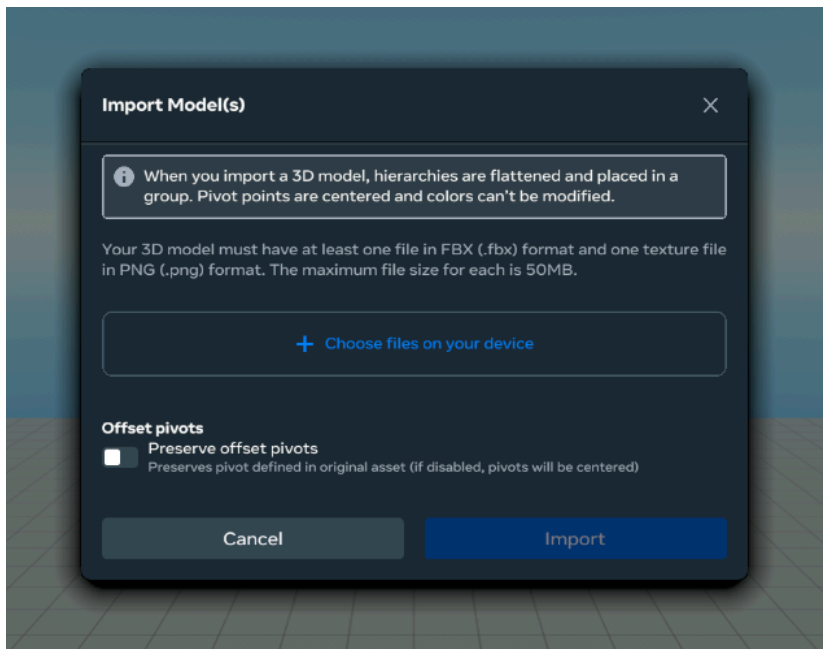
Import Model(s)

×

When you import a 3D model, hierarchies are flattened and placed in a group. Pivot points are centered and colors can't be modified.

Your 3D model must have at least one file in FBX (.fbx) format and one texture file in PNG (.png) format. The maximum file size for each is 50MB.

+ Choose files on your device

Offset pivots

Preserve offset pivots
Preserves pivot defined in original asset (if disabled, pivots will be centered)

Cancel

Import